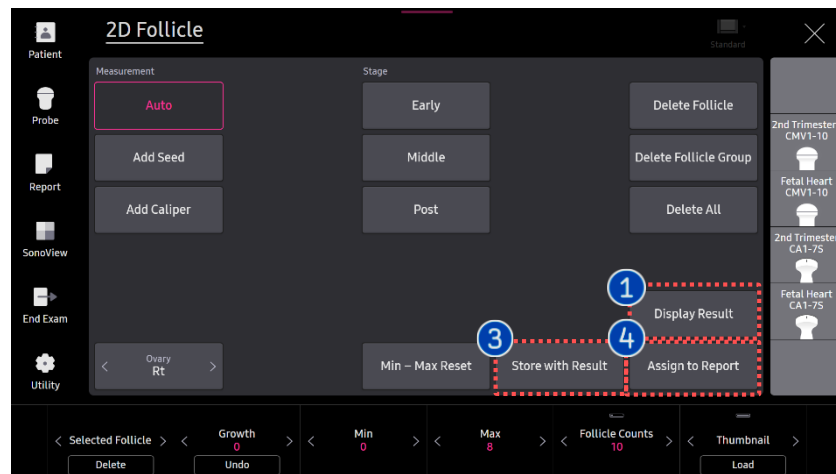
Patient
Probe
Report
SonoView
End Exam
Utility

2D Follicle

Standard

Measurement
Auto
Add Seed
Add Caliper

Stage
Early
Middle
Post

Delete Follicle
Delete Follicle Group
Delete All

1
Display Result

Ovary
Rt

Min – Max Reset
3
Store with Result
4
Assign to Report

2nd Trimester
CMV1-10
Fetal Heart
CMV1-10
2nd Trimester
CA1-7S
Fetal Heart
CA1-7S

Selected Follicle
Delete
Growth
0
Undo
Min
0
Max
8
Follicle Counts
10
Thumbnail
Load